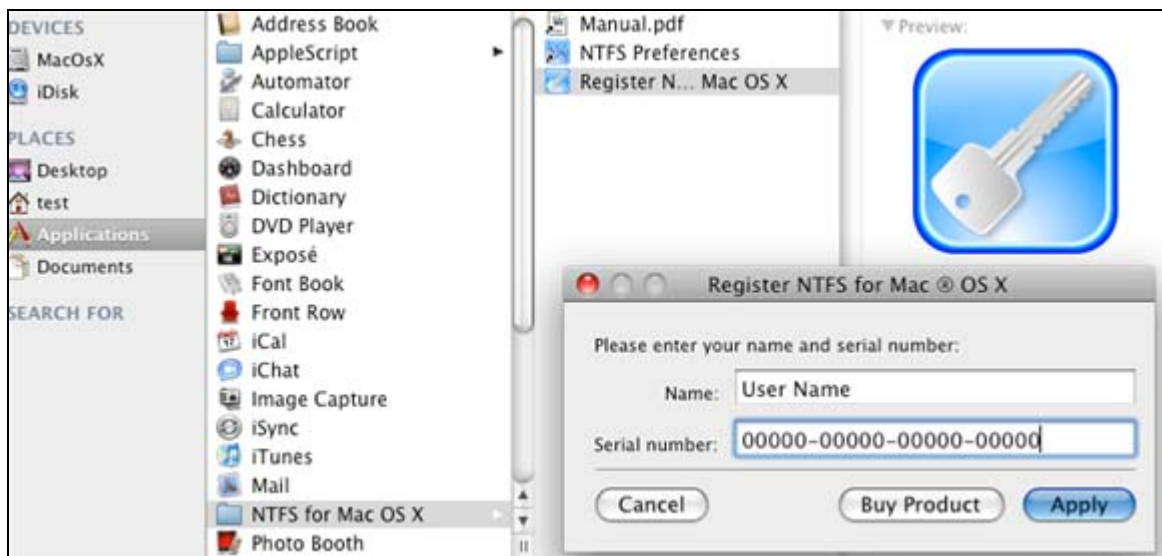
DEVICES
MacOsX
iDisk
PLACES
Desktop
test
Applications
Documents
SEARCH FOR

Address Book
AppleScript
Automator
Calculator
Chess
Dashboard
Dictionary
DVD Player
Exposé
Font Book
Front Row
iCal
iChat
Image Capture
iSync
iTunes
Mail
NTFS for Mac OS X
Photo Booth

Manual.pdf
NTFS Preferences
Register N... Mac OS X

▼ Preview:

Register NTFS for Mac ® OS X

Please enter your name and serial number:
Name: User Name
Serial number: 00000-00000-00000-00000

Cancel
Buy Product
Apply